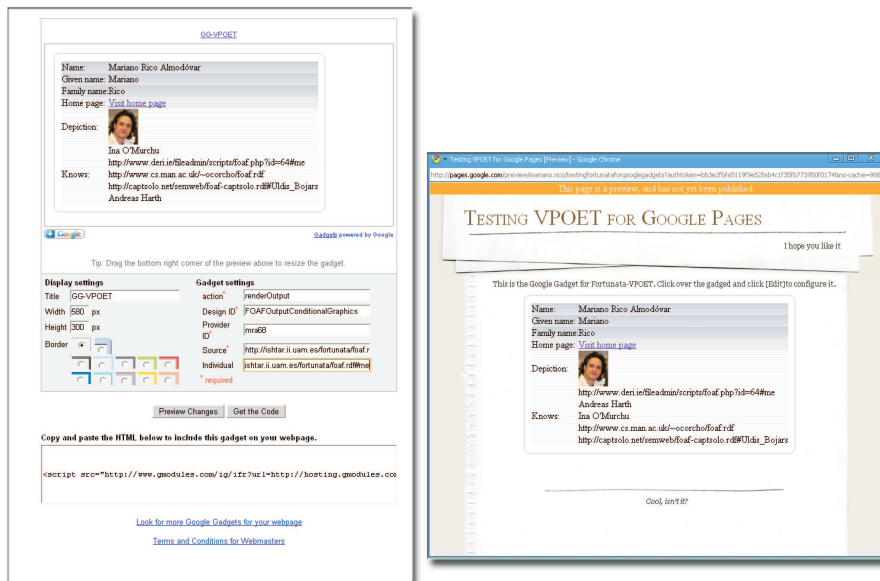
GG-VPOET

Name: Mariano Rico Almodóvar
Given name: Mariano
Family name: Rico
Home page: Visit home page
Depiction:
Knows: Ina O'Murchu
http://www.deri.ie/fileadmin/scripts/foaf.php?id=64#me
http://www.cs.man.ac.uk/~ocorcho/foaf.rdf
http://captsolo.net/semweb/foaf-captsolo.rdf#Uldis_Bojars
Andreas Harth

+ Google
Gadgets powered by Google

Tip: Drag the bottom right corner of the preview above to resize the gadget.

Display settings
Title GG-VPOET
Width 580 px
Height 300 px
Border

Gadget settings
action* renderOutput
Design ID* FOAFOutputConditionalGraphics
Provider ID* mra68
Source* http://ishtar.ii.uam.es/fortunata/foaf.r
Individual ishtar.ii.uam.es/fortunata/foaf.rdf#me
* required

Preview Changes Get the Code

Copy and paste the HTML below to include this gadget on your webpage.

<script src="http://www.gmodules.com/ig/ifr?url=http://hosting.gmodules.com

Look for more Google Gadgets for your webpage

Terms and Conditions for Webmasters

Testing VPOET for Google Pages [Preview] - Google Chrome
http://pages.google.com/preview/mariano.rico/testingfortunataforgooglegadgets?authtoken=bb3e2fbfe5119f9e52feb4c1f35fb773950f0174&no-cache=988

This page is a preview, and has not yet been published

Testing VPOET for Google Pages

I hope you like it

This is the Google Gadget for Fortunata-VPOET. Click over the gadged and click [Edit]to configure it.

Name: Mariano Rico Almodóvar
Given name: Mariano
Family name: Rico
Home page: Visit home page
Depiction:
http://www.deri.ie/fileadmin/scripts/foaf.php?id=64#me
Andreas Harth
Knows: Ina O'Murchu
http://www.cs.man.ac.uk/~ocorcho/foaf.rdf
http://captsolo.net/semweb/foaf-captsolo.rdf#Uldis_Bojars

Cool, isn't it?